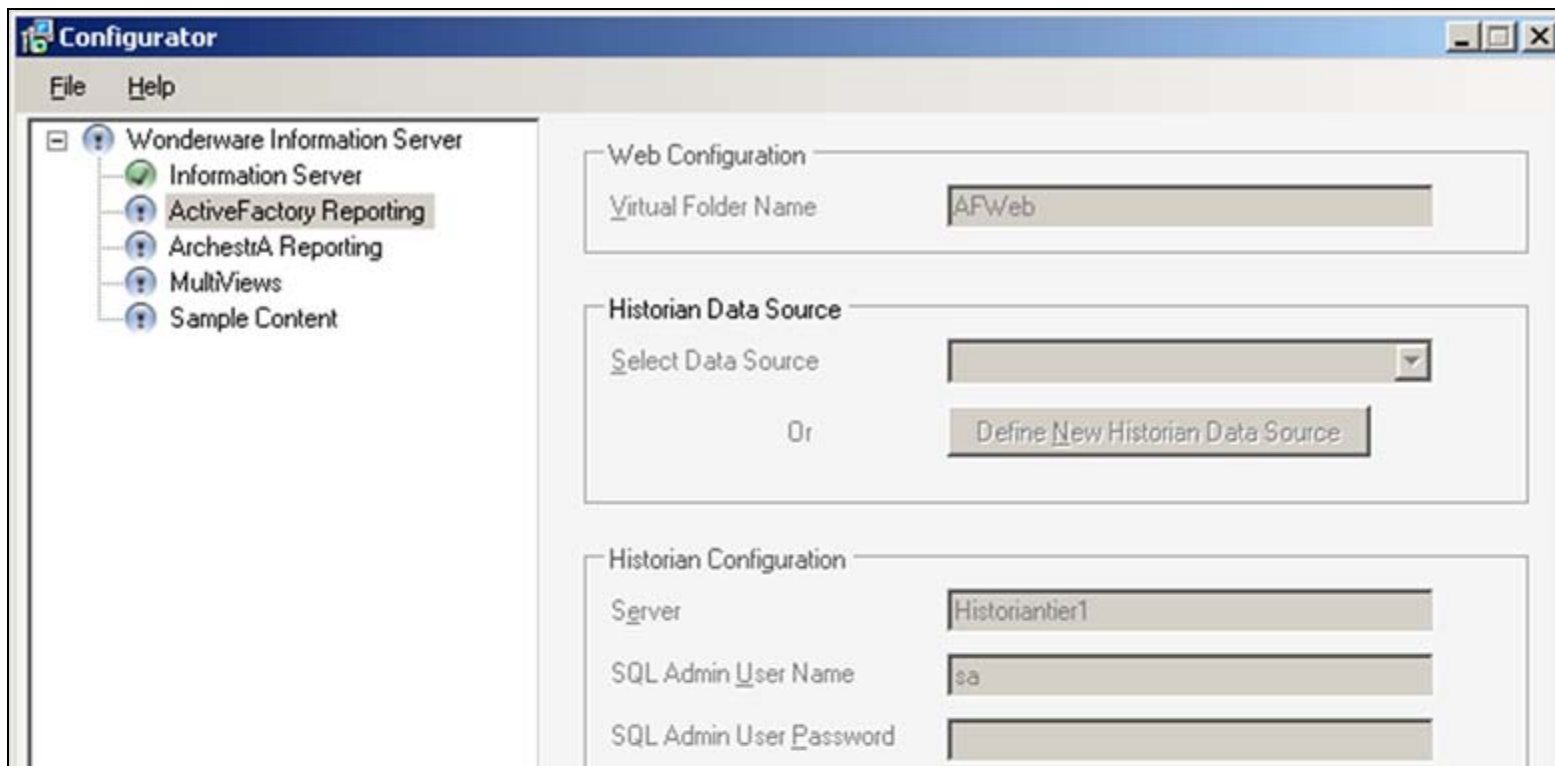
Configurator

File Help

Wonderware Information Server
Information Server
ActiveFactory Reporting
ArchestrA Reporting
MultiViews
Sample Content

Web Configuration
Virtual Folder Name AFWeb

Historian Data Source
Select Data Source
Or
Define New Historian Data Source

Historian Configuration
Server Historiantier1
SQL Admin User Name sa
SQL Admin User Password